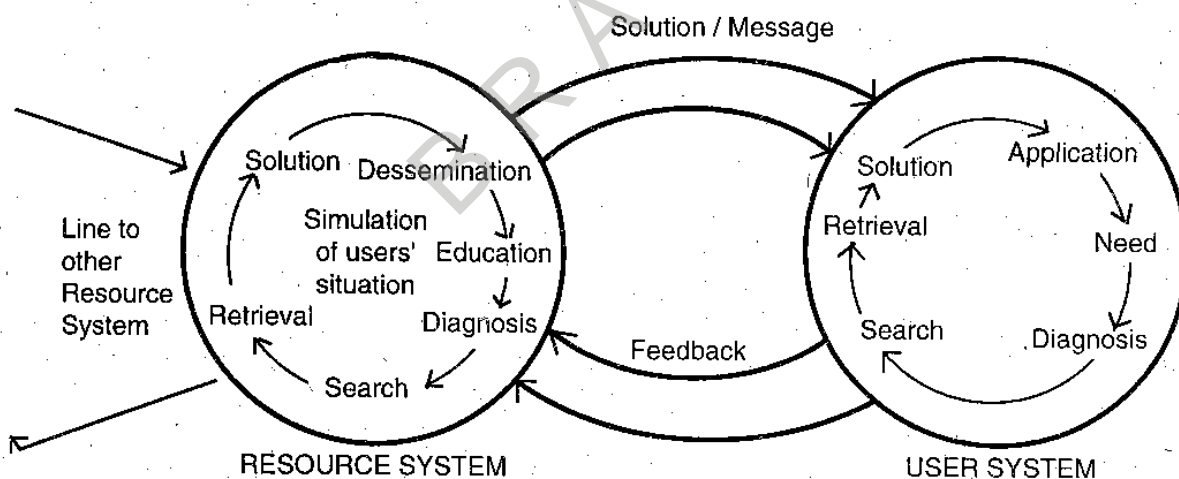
Solution / Message

Line to other Resource System

Solution

Dessemination

Simulation of users' situation

Education

Diagnosis

Search

Retrieval

RESOURCE SYSTEM

Feedback

Solution

Application

Retrieval

Need

Search

Diagnosis

USER SYSTEM

DRAFT